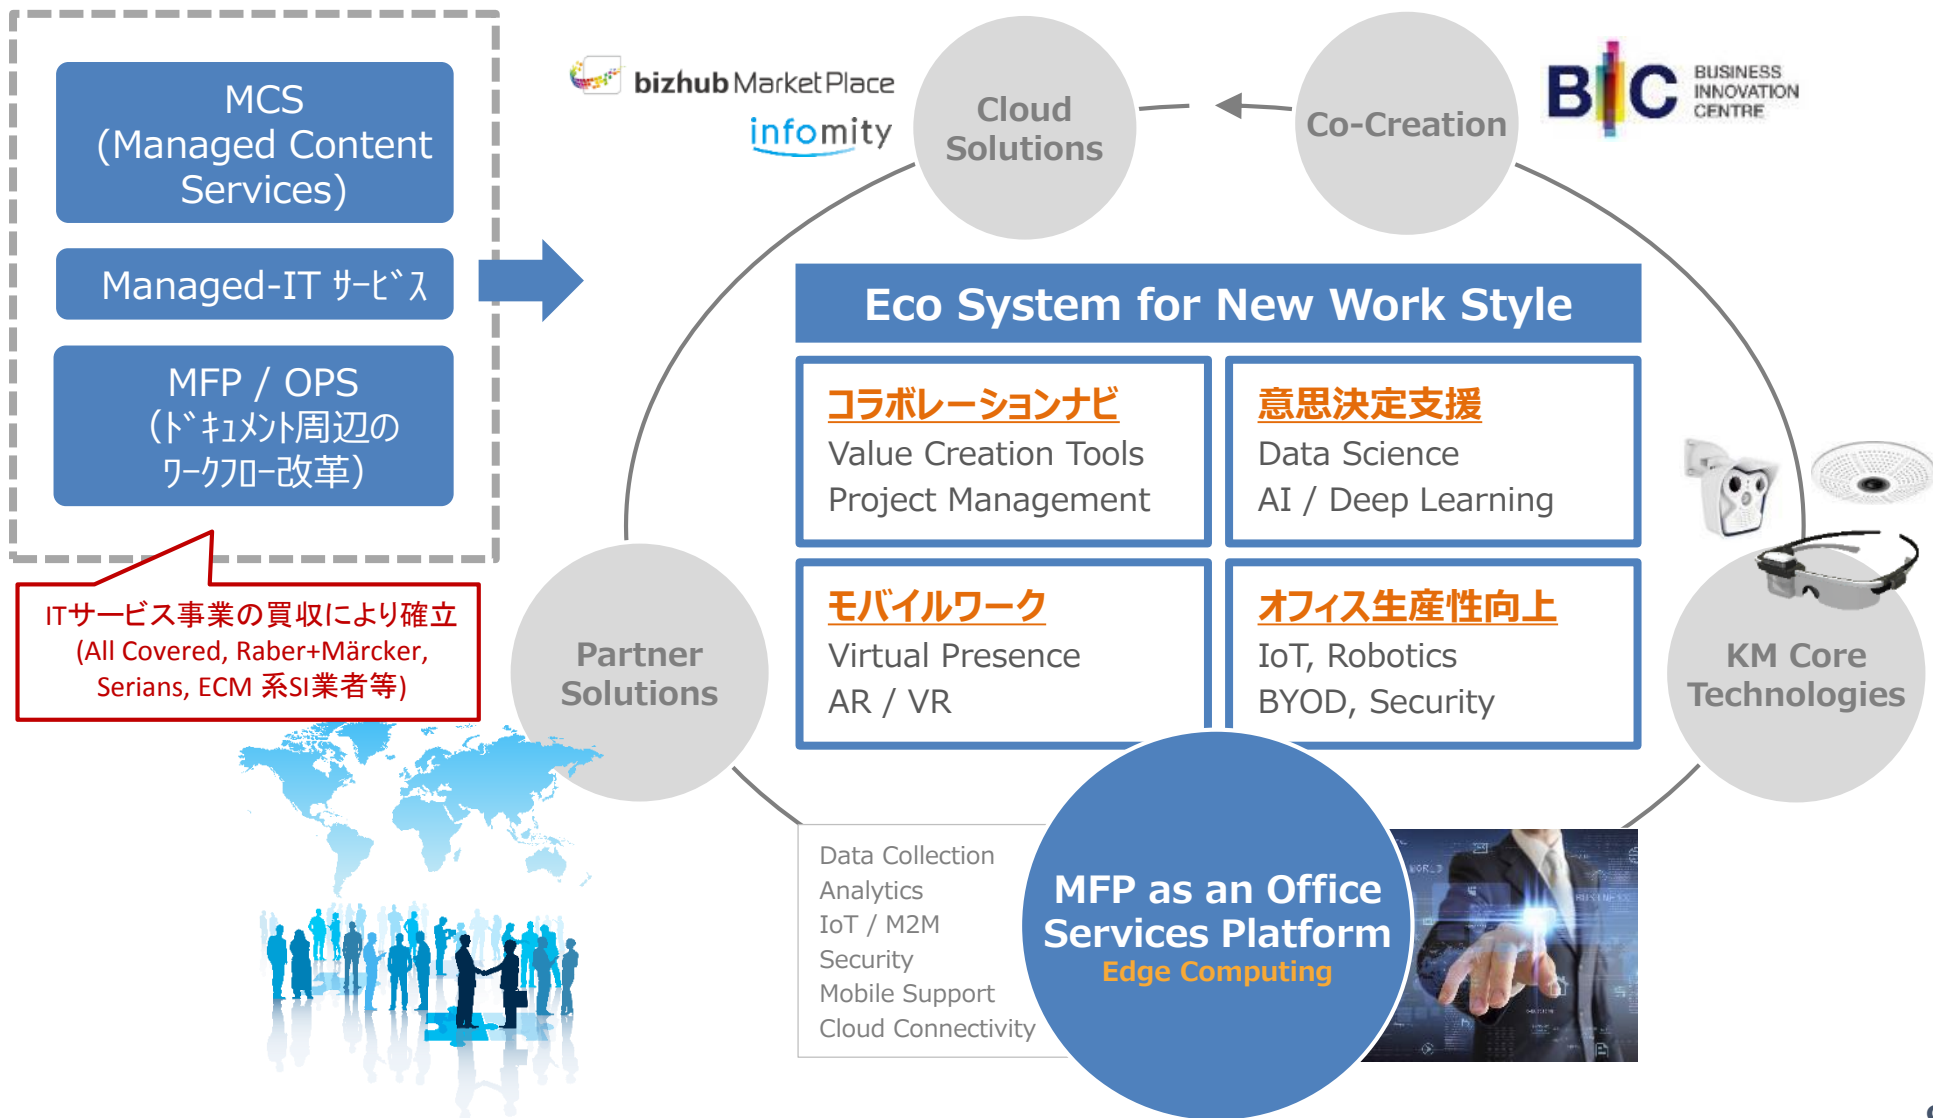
MCS
(Managed Content Services)

Managed-IT ｻｰﾋﾞｽ

MFP / OPS
(ﾄﾞｷｭﾒﾝﾄ周辺の ﾜｰｸﾌﾛｰ改革)

ITサービス事業の買収により確立
(All Covered, Raber+Märcker, Serians, ECM 系SI業者等)

bizhub MarketPlace

infomity

Cloud Solutions

Co-Creation

BIC BUSINESS INNOVATION CENTRE

Eco System for New Work Style

コラボレーションナビ
Value Creation Tools
Project Management

意思決定支援
Data Science
AI / Deep Learning

モバイルワーク
Virtual Presence
AR / VR

オフィス生産性向上
IoT, Robotics
BYOD, Security

Partner Solutions

KM Core Technologies

Data Collection
Analytics
IoT / M2M
Security
Mobile Support
Cloud Connectivity

MFP as an Office Services Platform
Edge Computing